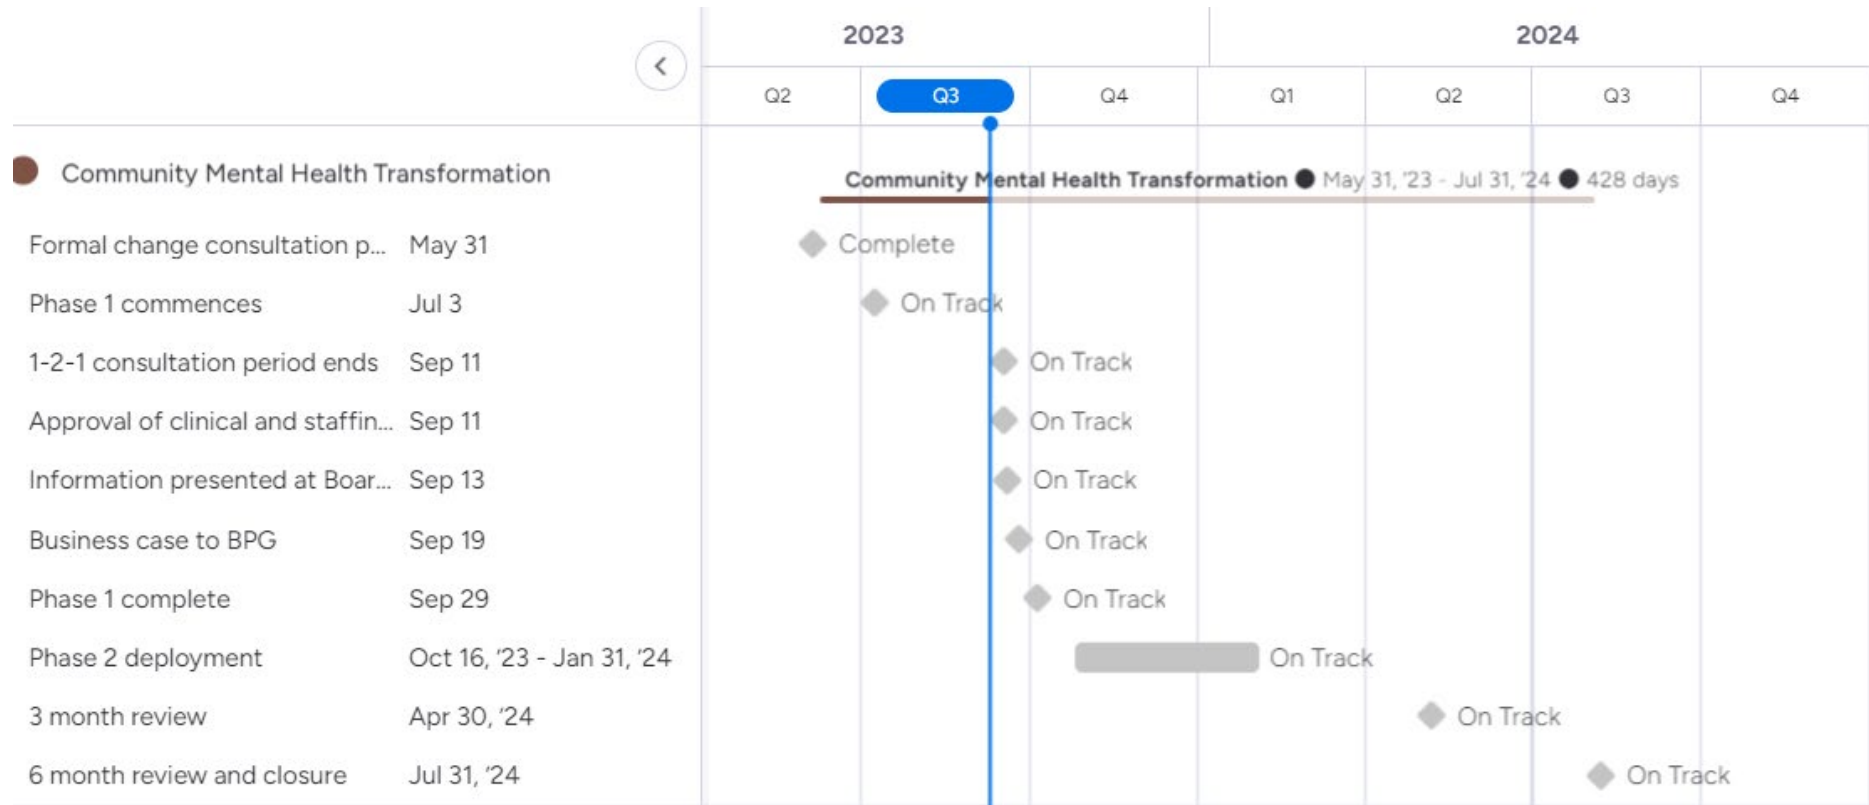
2023 | 2024

Q2 Q3 Q4 Q1 Q2 Q3 Q4

Community Mental Health Transformation

Community Mental Health Transformation ● May 31, '23 - Jul 31, '24 ● 428 days

Formal change consultation p... May 31 Complete

Phase 1 commences Jul 3 On Track

1-2-1 consultation period ends Sep 11 On Track

Approval of clinical and staffin... Sep 11 On Track

Information presented at Boar... Sep 13 On Track

Business case to BPG Sep 19 On Track

Phase 1 complete Sep 29 On Track

Phase 2 deployment Oct 16, '23 - Jan 31, '24 On Track

3 month review Apr 30, '24 On Track

6 month review and closure Jul 31, '24 On Track